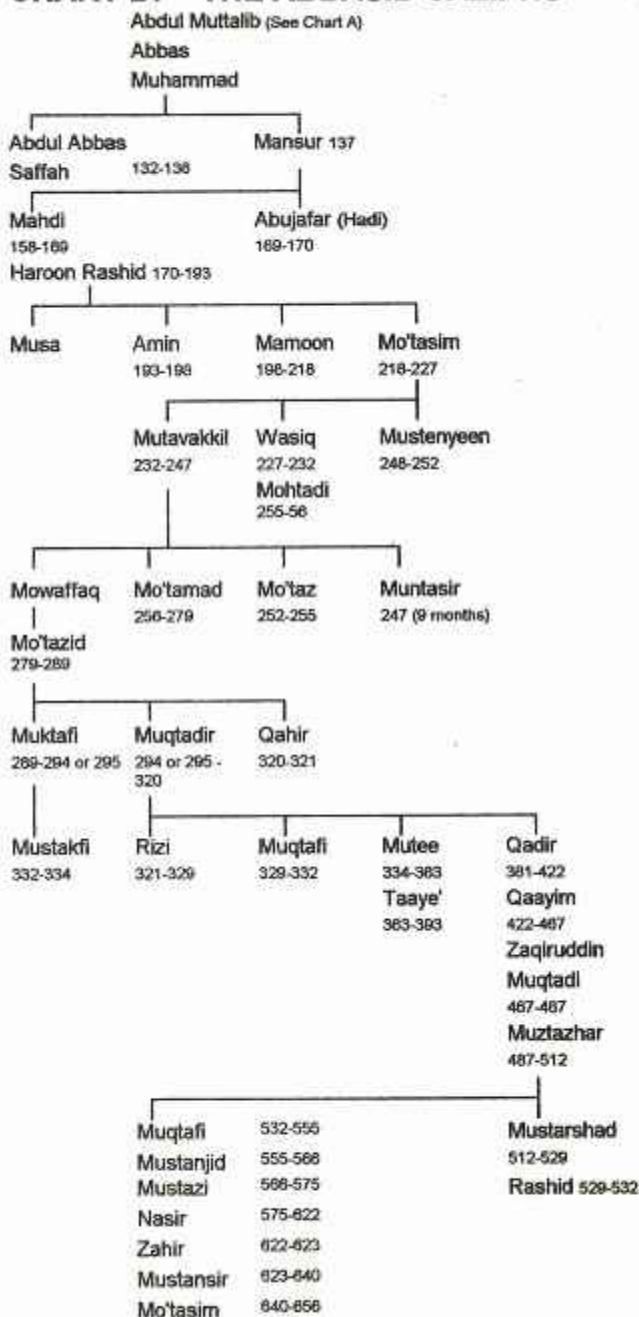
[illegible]

Abdul Muttalib (See Chart A)
Abbas
Muhammad

Abdul Abbas Saffah 132-136
Mansur 137

Mahdi 158-169
Abujafar (Hadi) 169-170
Haroon Rashid 170-193

Musa
Amin 193-198
Mamoon 198-218
Mo'tasim 218-227

Mutavakkil 232-247
Wasiq 227-232
Mohtadi 255-56
Mustenyeen 248-252

Mowaffaq
Mo'tamad 256-279
Mo'taz 252-255
Muntasir 247 (9 months)

Mo'tazid 279-289

Muktafi 289-294 or 295
Muqtadir 294 or 295 - 320
Qahir 320-321

Mustakfi 332-334
Rizi 321-329
Muqtafi 329-332
Mutee 334-363
Taaye' 363-393
Qadir 381-422
Qaayim 422-467
Zaqiruddin
Muqtadi 467-487
Muztazhar 487-512

Muqtafi 532-555
Mustanjid 555-566
Mustazi 566-575
Nasir 575-622
Zahir 622-623
Mustansir 623-640
Mo'tasim 640-656

Mustarshad 512-529
Rashid 529-532